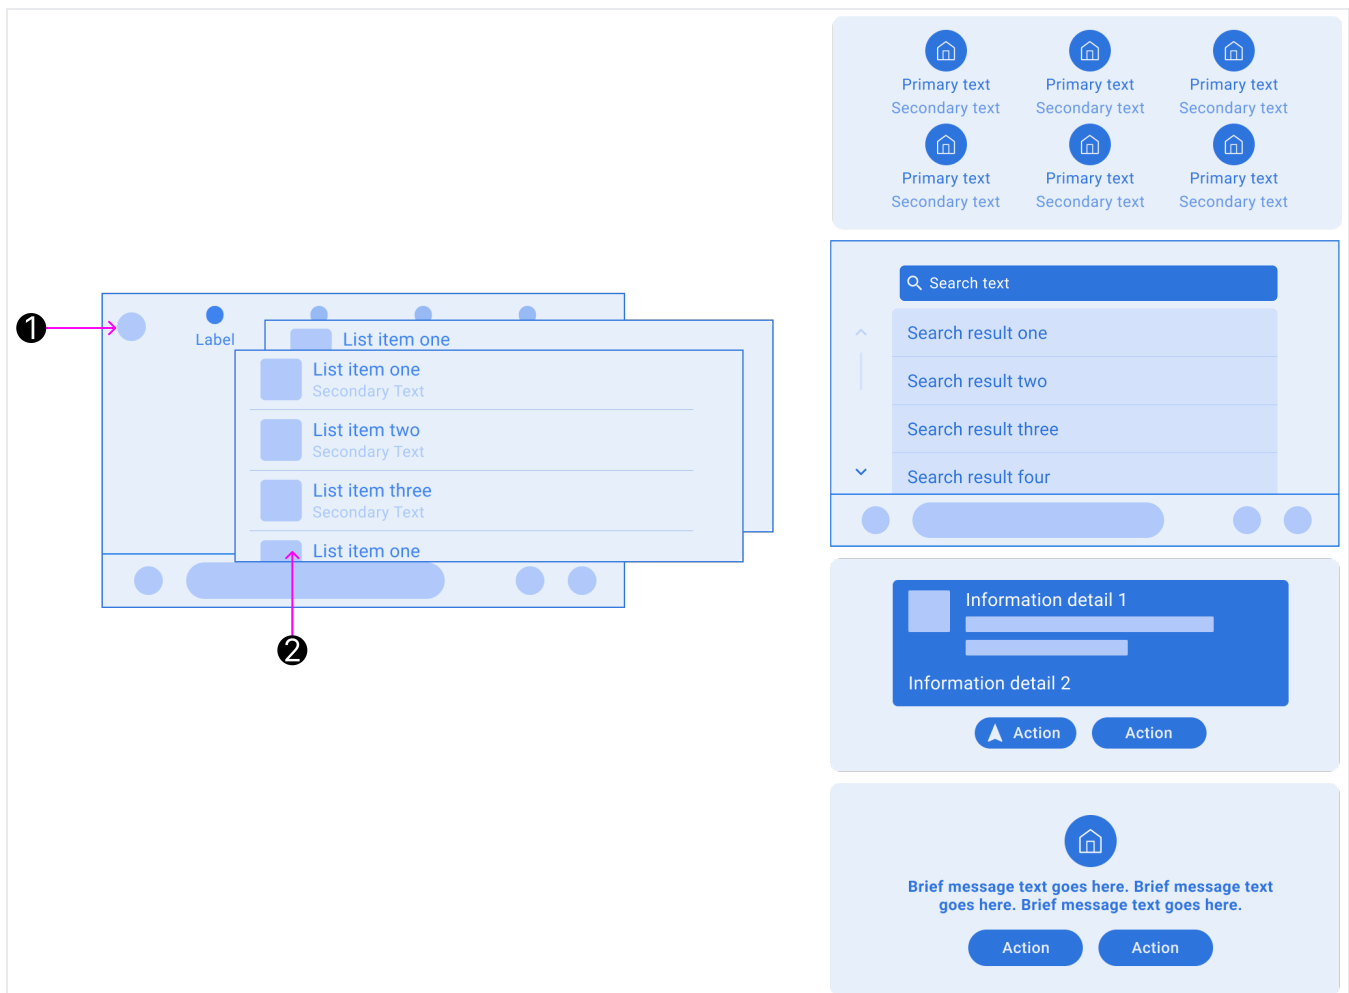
1

Label

List item one

List item one
Secondary Text

List item two
Secondary Text

List item three
Secondary Text

List item one

2

Primary text
Secondary text

Primary text
Secondary text

Primary text
Secondary text

Primary text
Secondary text

Primary text
Secondary text

Primary text
Secondary text

Search text

Search result one

Search result two

Search result three

Search result four

Information detail 1

Information detail 2

Action

Action

Brief message text goes here. Brief message text goes here. Brief message text goes here.

Action

Action